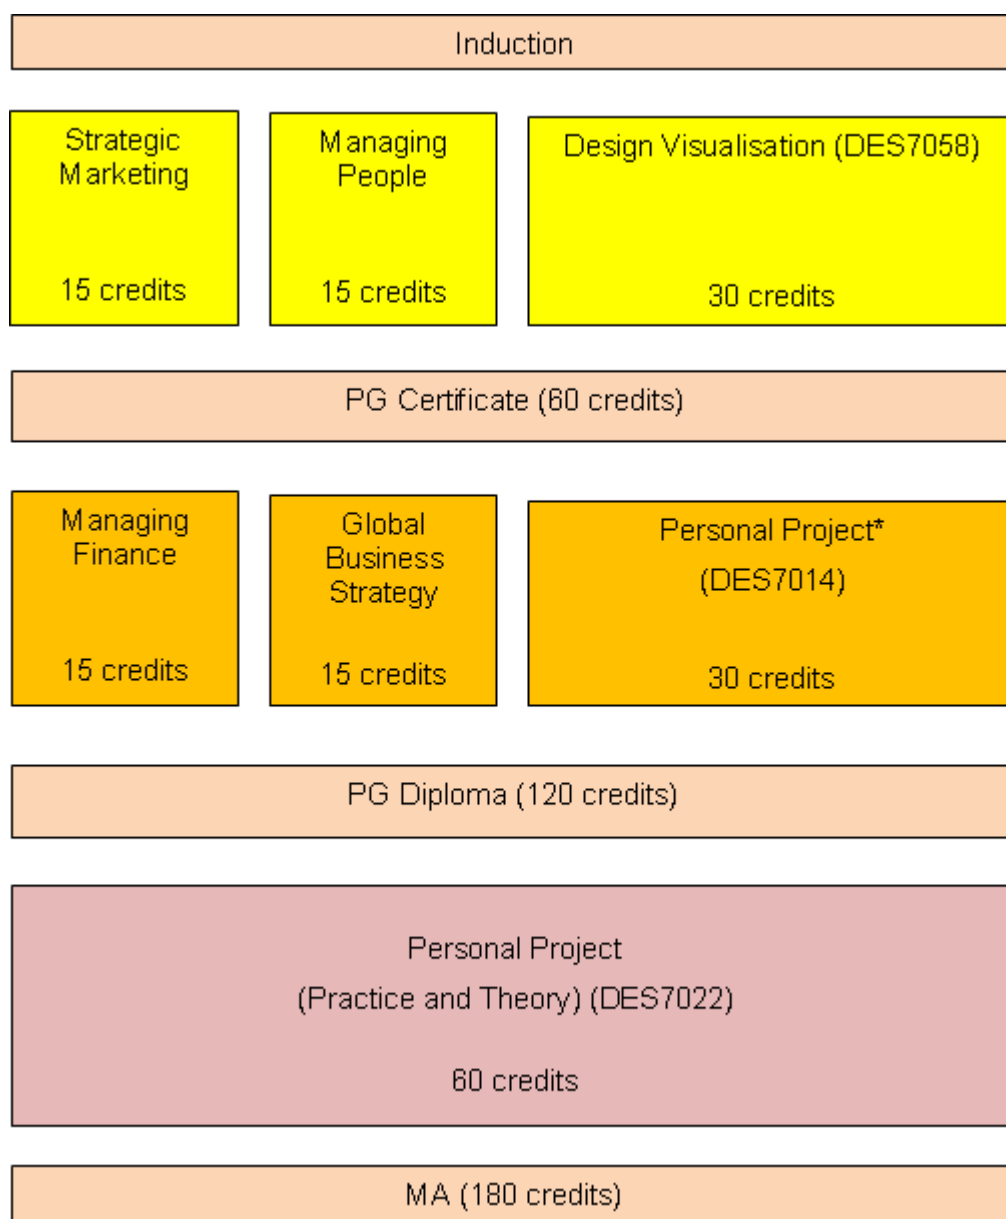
Induction

Strategic Marketing

15 credits

Managing People

15 credits

Design Visualisation (DES7058)

30 credits

PG Certificate (60 credits)

Managing Finance

15 credits

Global Business Strategy

15 credits

Personal Project*

(DES7014)

30 credits

PG Diploma (120 credits)

Personal Project

(Practice and Theory) (DES7022)

60 credits

MA (180 credits)